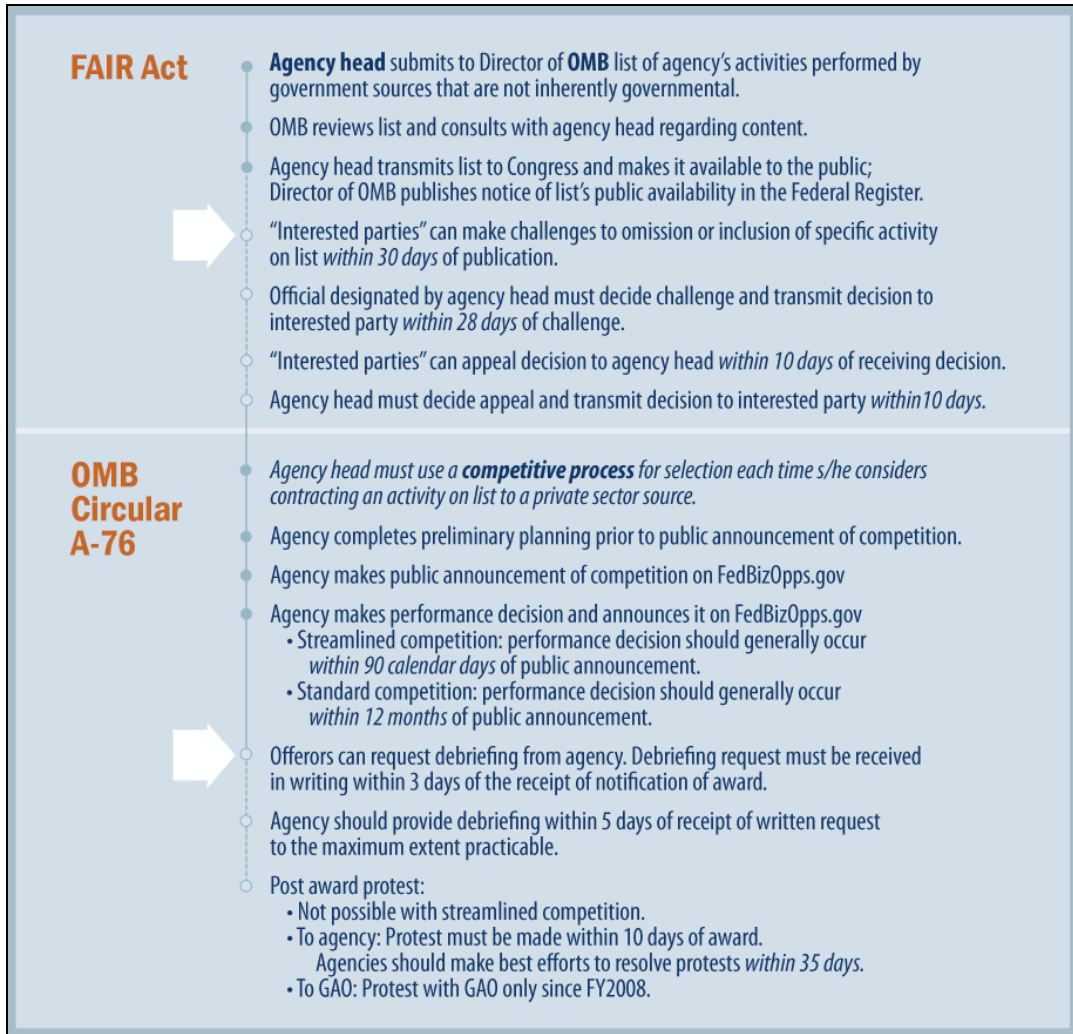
FAIR Act

Agency head submits to Director of OMB list of agency's activities performed by government sources that are not inherently governmental.

OMB reviews list and consults with agency head regarding content.

Agency head transmits list to Congress and makes it available to the public; Director of OMB publishes notice of list's public availability in the Federal Register.

"Interested parties" can make challenges to omission or inclusion of specific activity on list within 30 days of publication.

Official designated by agency head must decide challenge and transmit decision to interested party within 28 days of challenge.

"Interested parties" can appeal decision to agency head within 10 days of receiving decision.

Agency head must decide appeal and transmit decision to interested party within10 days.

OMB Circular A-76

Agency head must use a competitive process for selection each time s/he considers contracting an activity on list to a private sector source.

Agency completes preliminary planning prior to public announcement of competition.

Agency makes public announcement of competition on FedBizOpps.gov

Agency makes performance decision and announces it on FedBizOpps.gov
• Streamlined competition: performance decision should generally occur within 90 calendar days of public announcement.
• Standard competition: performance decision should generally occur within 12 months of public announcement.

Offerors can request debriefing from agency. Debriefing request must be received in writing within 3 days of the receipt of notification of award.

Agency should provide debriefing within 5 days of receipt of written request to the maximum extent practicable.

Post award protest:
• Not possible with streamlined competition.
• To agency: Protest must be made within 10 days of award. Agencies should make best efforts to resolve protests within 35 days.
• To GAO: Protest with GAO only since FY2008.